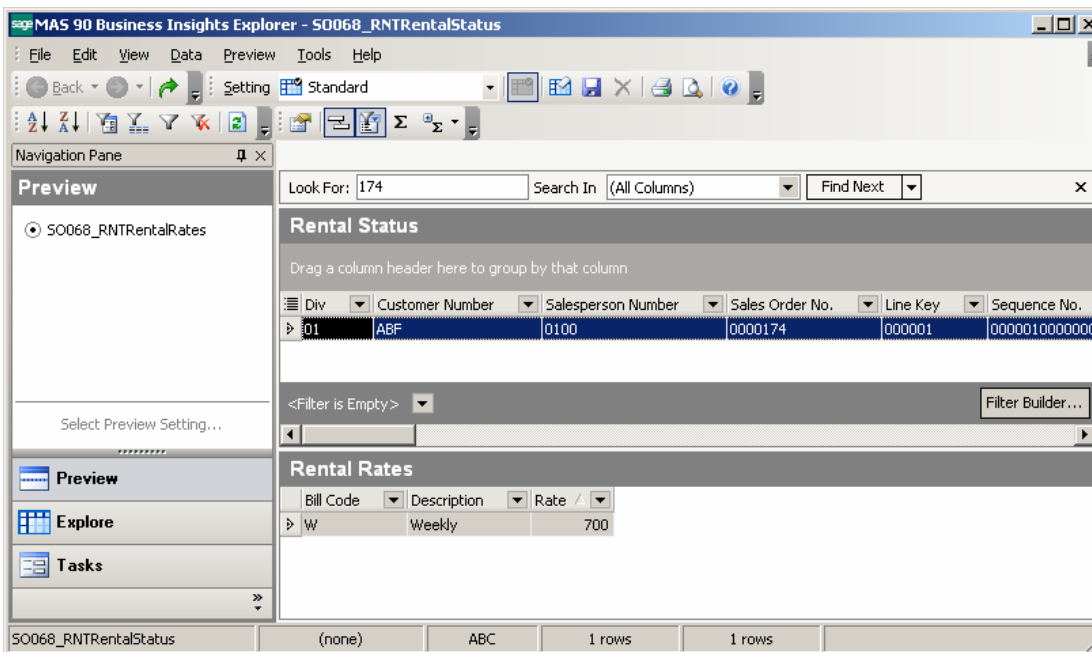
sage MAS 90 Business Insights Explorer - SO068_RNTRentalStatus

File Edit View Data Preview Tools Help

Back Setting Standard

Navigation Pane

Preview

SO068_RNTRentalRates

Select Preview Setting...

Preview
Explore
Tasks

Look For: 174 Search In (All Columns) Find Next

Rental Status

Drag a column header here to group by that column

| Div | Customer Number | Salesperson Number | Sales Order No. | Line Key | Sequence No. |
|---|---|---|---|---|---|
| 01 | ABF | 0100 | 0000174 | 000001 | 000001000000 |

<Filter is Empty> Filter Builder...

Rental Rates

| Bill Code | Description | Rate |
|---|---|---|
| W | Weekly | 700 |

SO068_RNTRentalStatus (none) ABC 1 rows 1 rows